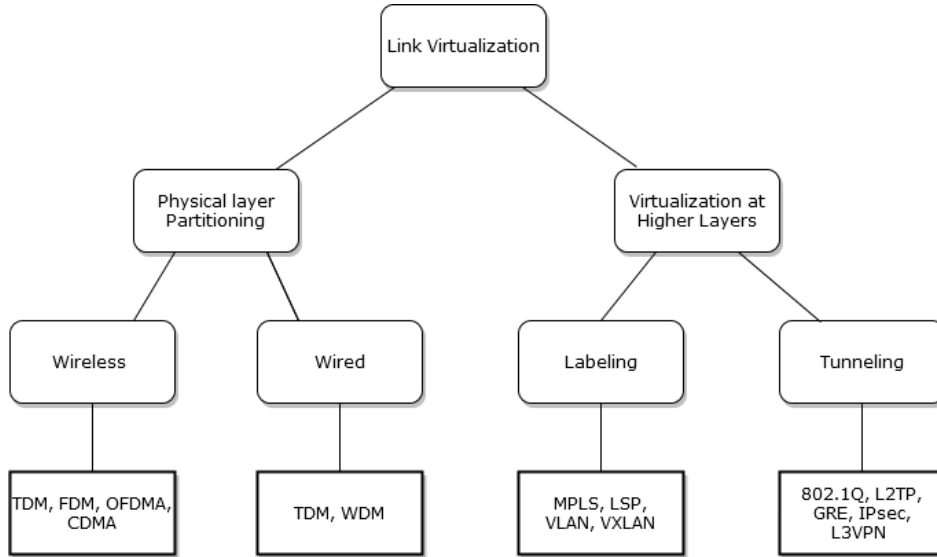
Link Virtualization

Physical layer Partitioning

Virtualization at Higher Layers

Wireless

Wired

Labeling

Tunneling

TDM, FDM, OFDMA, CDMA

TDM, WDM

MPLS, LSP, VLAN, VXLAN

802.1Q, L2TP, GRE, IPsec, L3VPN